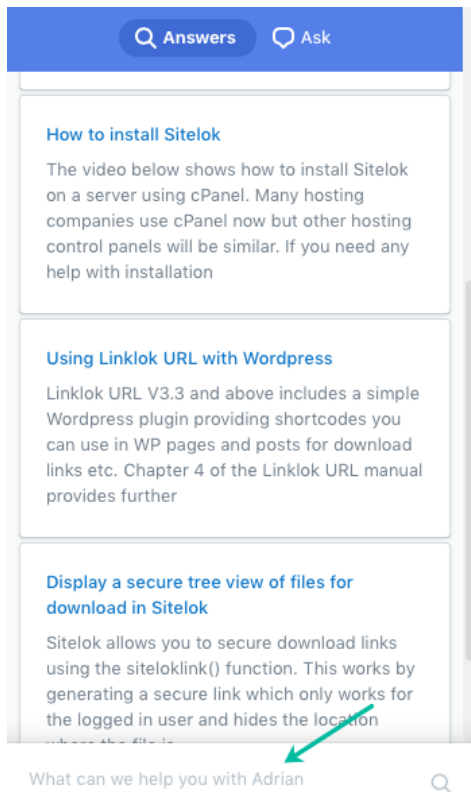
Answers Ask

How to install Sitelok

The video below shows how to install Sitelok on a server using cPanel. Many hosting companies use cPanel now but other hosting control panels will be similar. If you need any help with installation

Using Linklok URL with Wordpress

Linklok URL V3.3 and above includes a simple Wordpress plugin providing shortcodes you can use in WP pages and posts for download links etc. Chapter 4 of the Linklok URL manual provides further

Display a secure tree view of files for download in Sitelok

Sitelok allows you to secure download links using the siteloklink() function. This works by generating a secure link which only works for the logged in user and hides the location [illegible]

What can we help you with Adrian